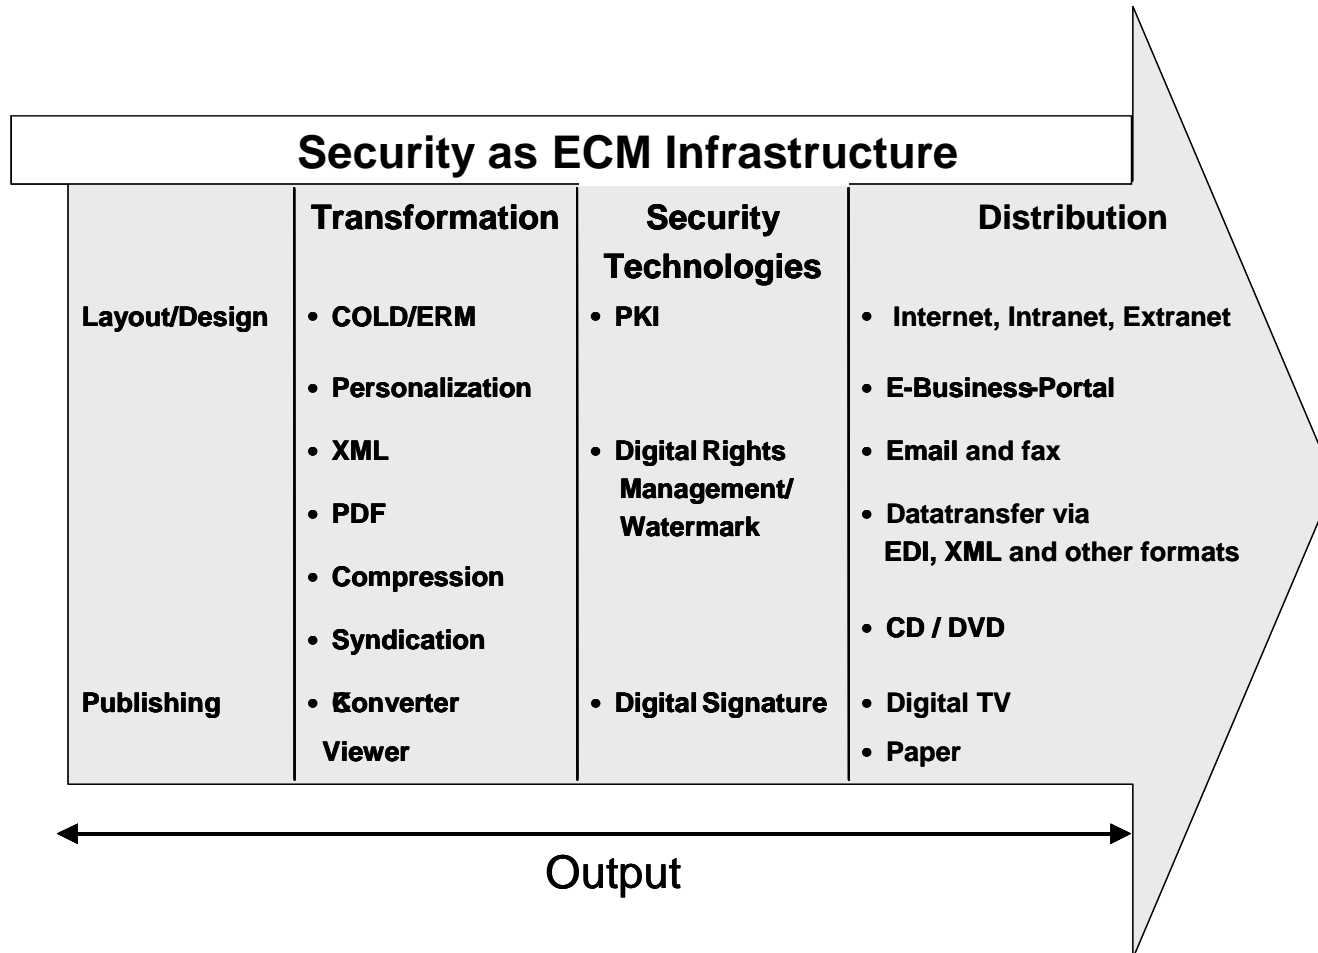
Security as ECM Infrastructure

| | Transformation | Security Technologies | Distribution |
|---|---|---|---|
| Layout/Design | • COLD/ERM | • PKI | • Internet, Intranet, Extranet |
| | • Personalization | | • E-Business-Portal |
| | • XML | • Digital Rights Management/ Watermark | • Email and fax |
| | • PDF | | • Datatransfer via EDI, XML and other formats |
| | • Compression | | |
| | • Syndication | | • CD / DVD |
| Publishing | • Converter Viewer | • Digital Signature | • Digital TV |
| | | | • Paper |

Output